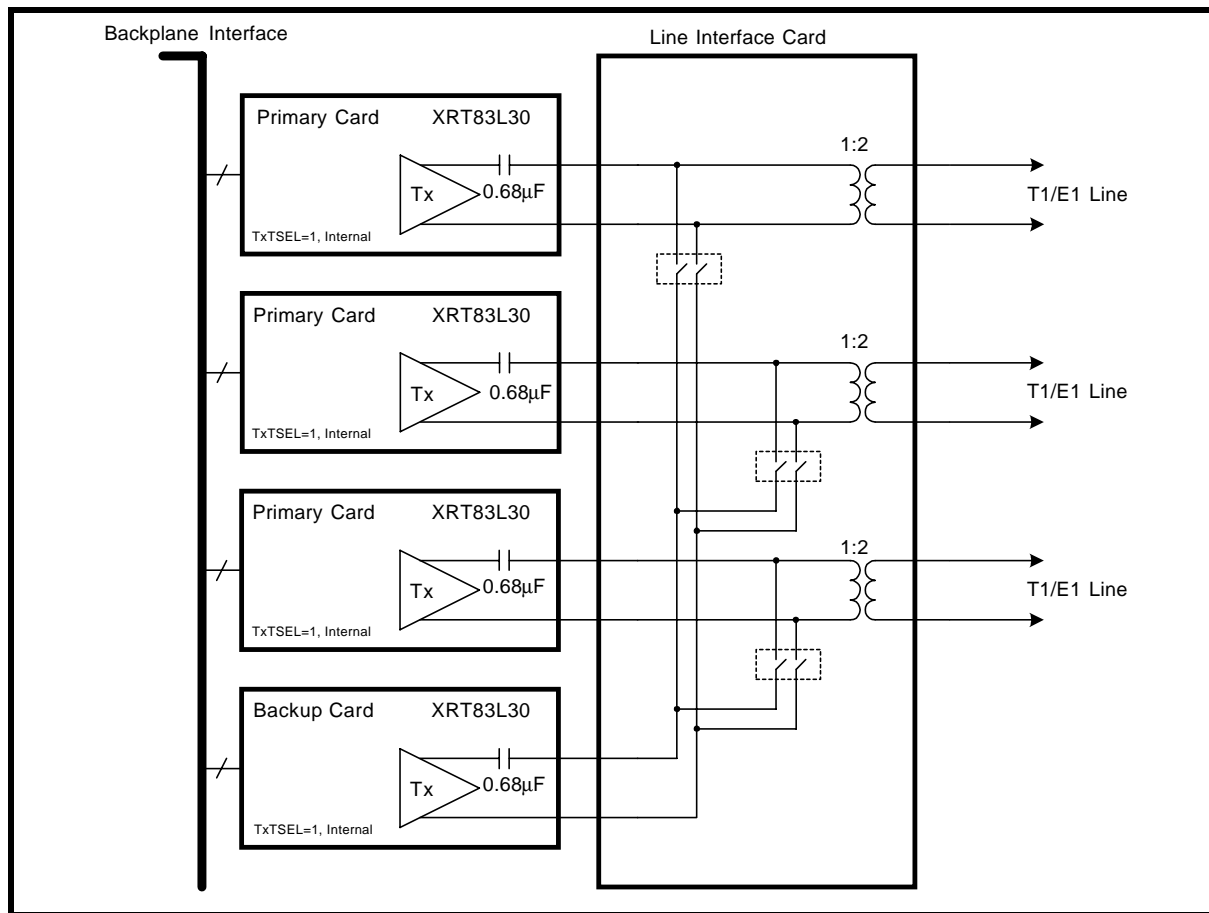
Backplane Interface

Line Interface Card

Primary Card XRT83L30

Tx

0.68µF

TxTSEL=1, Internal

1:2

T1/E1 Line

Primary Card XRT83L30

Tx

0.68µF

TxTSEL=1, Internal

1:2

T1/E1 Line

Primary Card XRT83L30

Tx

0.68µF

TxTSEL=1, Internal

1:2

T1/E1 Line

Backup Card XRT83L30

Tx

0.68µF

TxTSEL=1, Internal